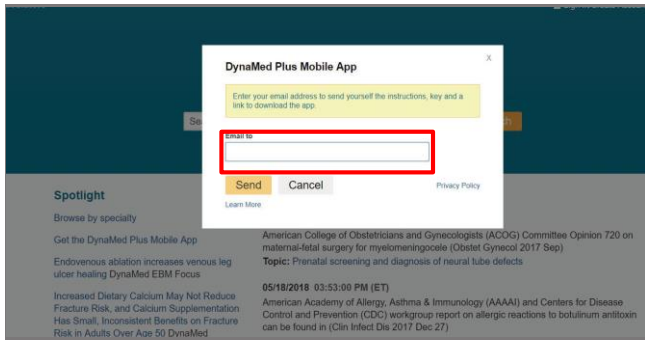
DynaMed Plus Mobile App

x

Enter your email address to send yourself the instructions, key and a link to download the app.

Email to

Send Cancel Privacy Policy

Learn More

Se

ch

Spotlight

Browse by specialty

Get the DynaMed Plus Mobile App

Endovenous ablation increases venous leg ulcer healing DynaMed EBM Focus

Increased Dietary Calcium May Not Reduce Fracture Risk, and Calcium Supplementation Has Small, Inconsistent Benefits on Fracture Risk in Adults Over Age 50 DynaMed

American College of Obstetricians and Gynecologists (ACOG) Committee Opinion 720 on maternal-fetal surgery for myelomeningocele (Obstet Gynecol 2017 Sep)

Topic: Prenatal screening and diagnosis of neural tube defects

05/18/2018 03:53:00 PM (ET)

American Academy of Allergy, Asthma & Immunology (AAAAI) and Centers for Disease Control and Prevention (CDC) workgroup report on allergic reactions to botulinum antitoxin can be found in (Clin Infect Dis 2017 Dec 27)